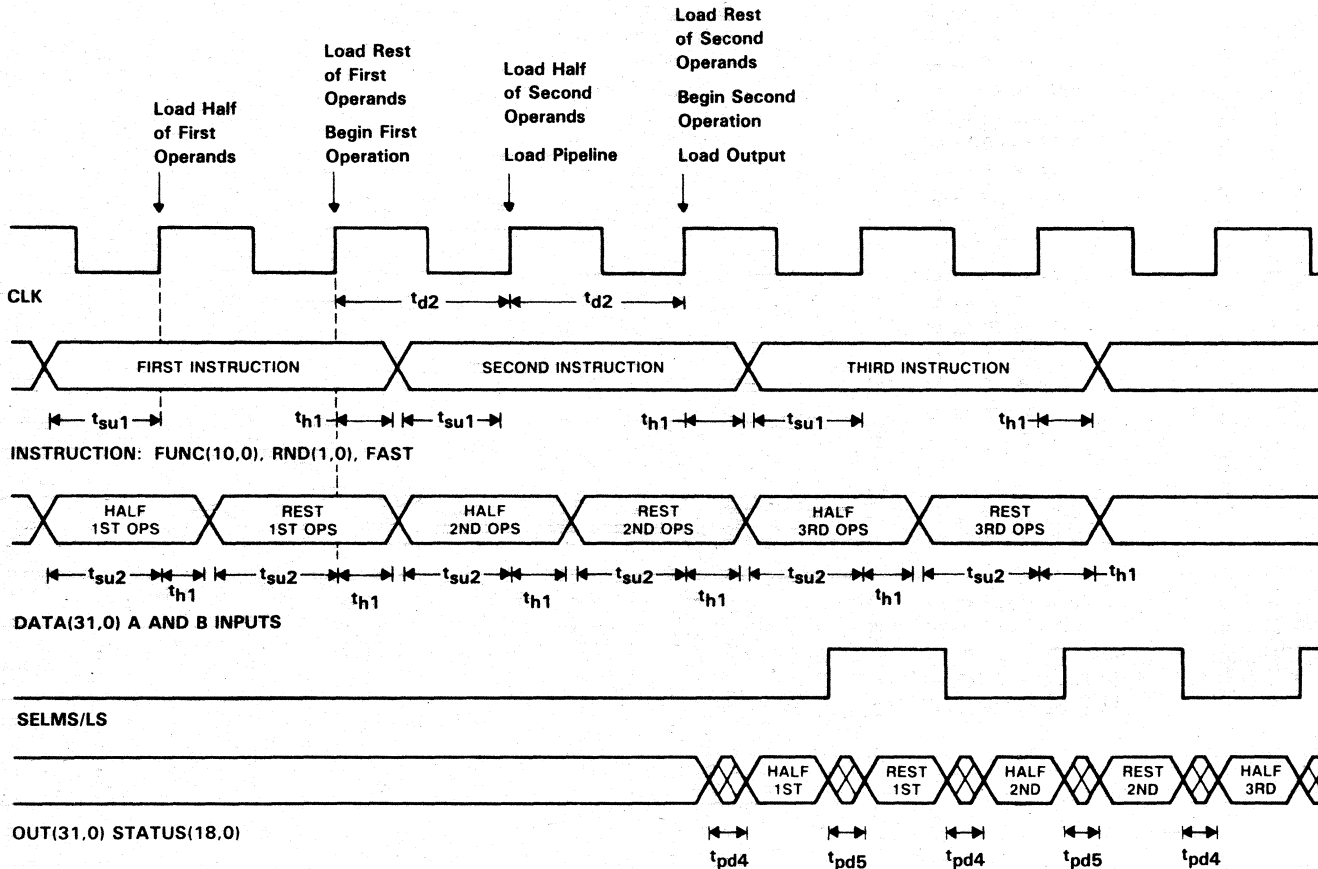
Load Half of First Operands

Load Rest of First Operands

Begin First Operation

Load Half of Second Operands

Load Pipeline

Load Rest of Second Operands

Begin Second Operation

Load Output

CLK

$t_{d2}$ $t_{d2}$

FIRST INSTRUCTION SECOND INSTRUCTION THIRD INSTRUCTION

$t_{su1}$ $t_{h1}$ $t_{su1}$ $t_{h1}$ $t_{su1}$ $t_{h1}$

INSTRUCTION: FUNC(10,0), RND(1,0), FAST

HALF 1ST OPS REST 1ST OPS HALF 2ND OPS REST 2ND OPS HALF 3RD OPS REST 3RD OPS

$t_{su2}$ $t_{h1}$ $t_{su2}$ $t_{h1}$ $t_{su2}$ $t_{h1}$ $t_{su2}$ $t_{h1}$ $t_{su2}$ $t_{h1}$ $t_{su2}$ $t_{h1}$

DATA(31,0) A AND B INPUTS

SELMS/LS

HALF 1ST REST 1ST HALF 2ND REST 2ND HALF 3RD

OUT(31,0) STATUS(18,0)

$t_{pd4}$ $t_{pd5}$ $t_{pd4}$ $t_{pd5}$ $t_{pd4}$